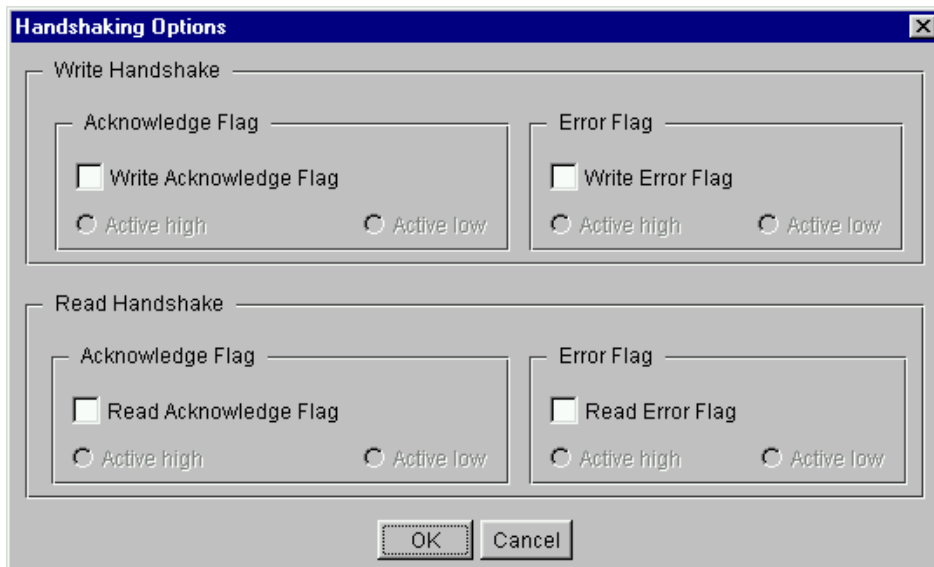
Handshaking Options

Write Handshake

Acknowledge Flag

Write Acknowledge Flag

Active high

Active low

Error Flag

Write Error Flag

Active high

Active low

Read Handshake

Acknowledge Flag

Read Acknowledge Flag

Active high

Active low

Error Flag

Read Error Flag

Active high

Active low

OK

Cancel